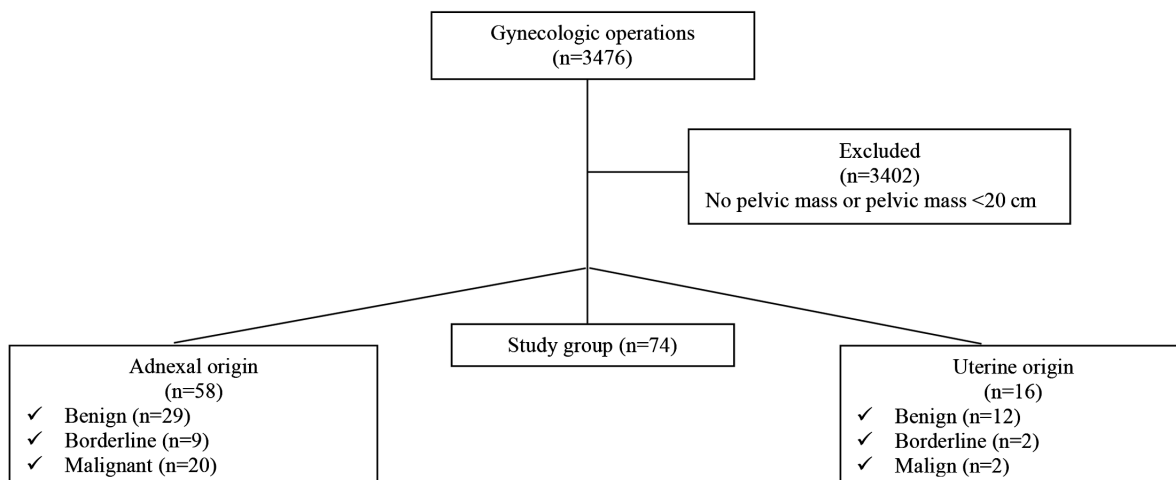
Gynecologic operations
(n=3476)

Excluded
(n=3402)
No pelvic mass or pelvic mass <20 cm

Adnexal origin
(n=58)
✓ Benign (n=29)
✓ Borderline (n=9)
✓ Malignant (n=20)

Study group (n=74)

Uterine origin
(n=16)
✓ Benign (n=12)
✓ Borderline (n=2)
✓ Malign (n=2)